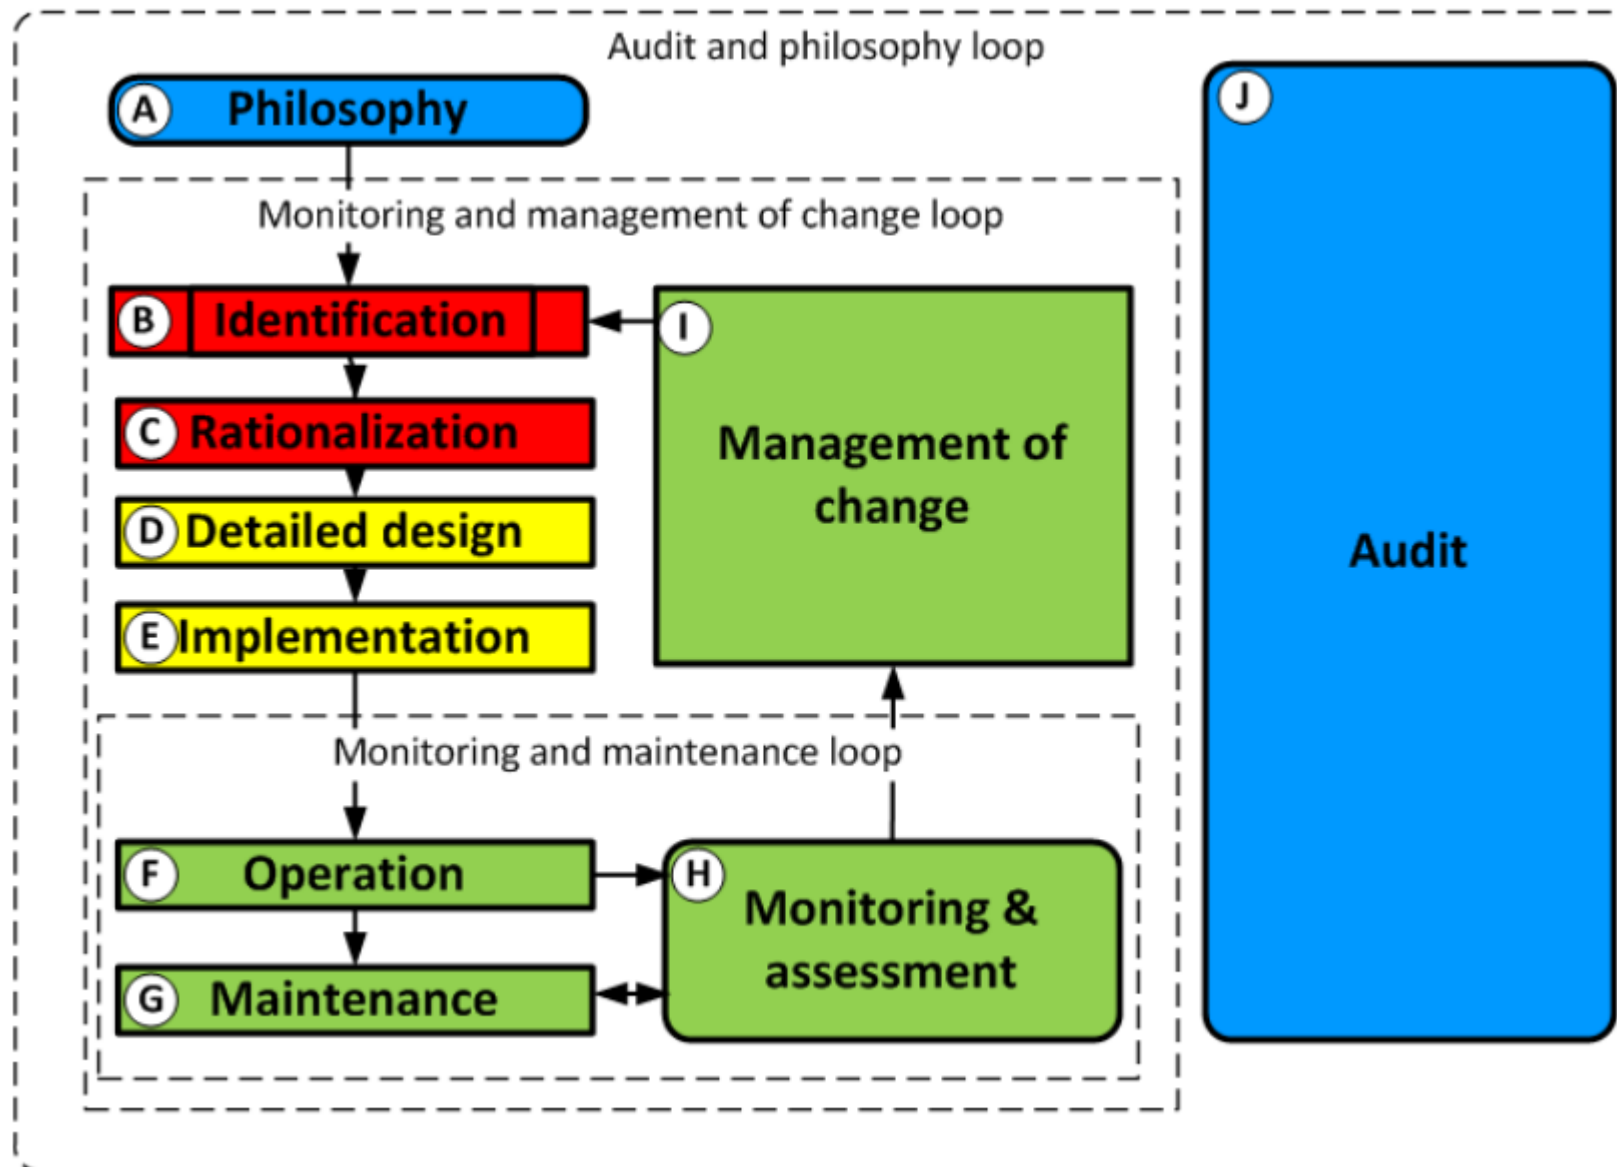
Audit and philosophy loop

A Philosophy

J Audit

Monitoring and management of change loop

B Identification

C Rationalization

D Detailed design

E Implementation

I Management of change

Monitoring and maintenance loop

F Operation

G Maintenance

H Monitoring & assessment